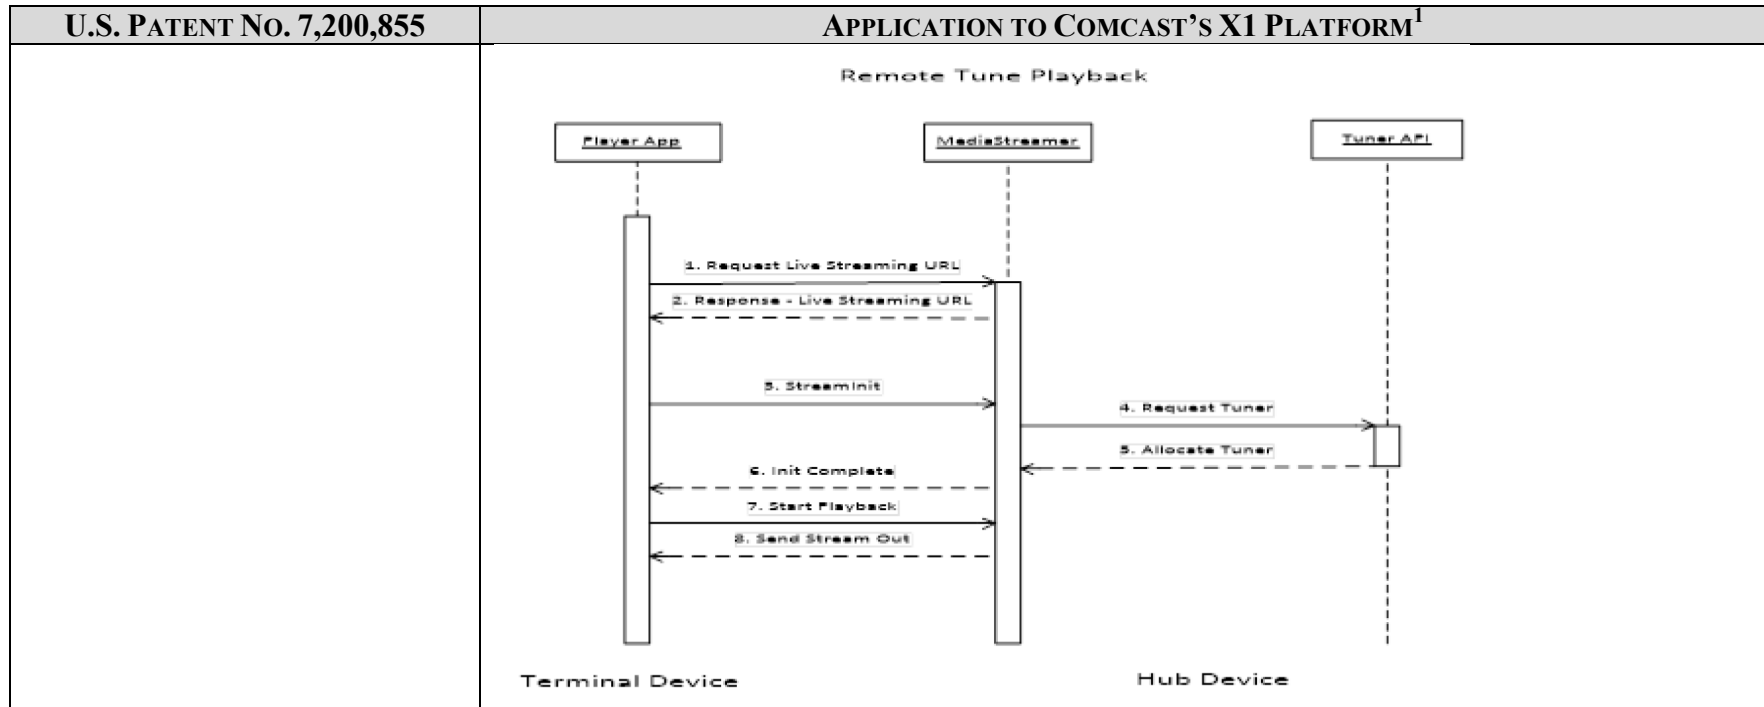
| U.S. PATENT NO. 7,200,855 | APPLICATION TO COMCAST'S X1 PLATFORM$^{1}$ |
|---|---|
| | Remote Tune Playback<br>Player App<br>MediaStreamer<br>Tuner API<br>1. Request Live Streaming URL<br>2. Response - Live Streaming URL<br>3. StreamInit<br>4. Request Tuner<br>5. Allocate Tuner<br>6. Init Complete<br>7. Start Playback<br>8. Send Stream Out<br>Terminal Device<br>Hub Device |